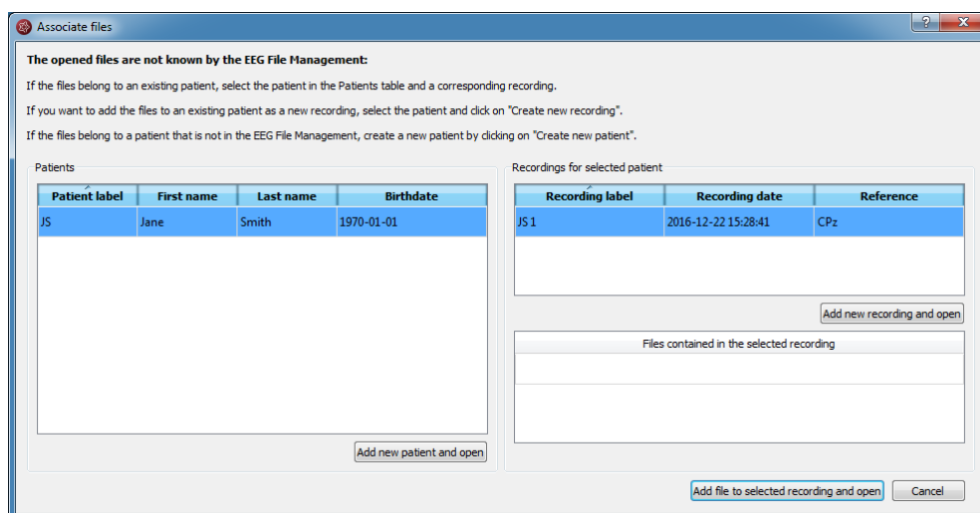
Associate files

?

The opened files are not known by the EEG File Management:

If the files belong to an existing patient, select the patient in the Patients table and a corresponding recording.

If you want to add the files to an existing patient as a new recording, select the patient and click on "Create new recording".

If the files belong to a patient that is not in the EEG File Management, create a new patient by clicking on "Create new patient".

Patients

| Patient label | First name | Last name | Birthdate |
|---|---|---|---|
| JS | Jane | Smith | 1970-01-01 |

Add new patient and open

Recordings for selected patient

| Recording label | Recording date | Reference |
|---|---|---|
| JS 1 | 2016-12-22 15:28:41 | CPz |

Add new recording and open

Files contained in the selected recording

Add file to selected recording and open

Cancel